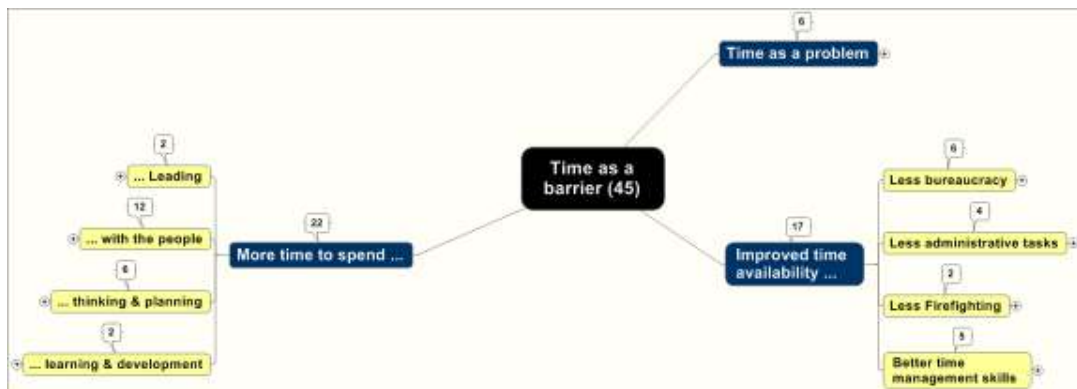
Time as a barrier (45)

6
Time as a problem

22
More time to spend ...

2
... Leading

12
... with the people

6
... thinking & planning

2
... learning & development

17
Improved time availability ...

6
Less bureaucracy

4
Less administrative tasks

2
Less Firefighting

5
Better time management skills